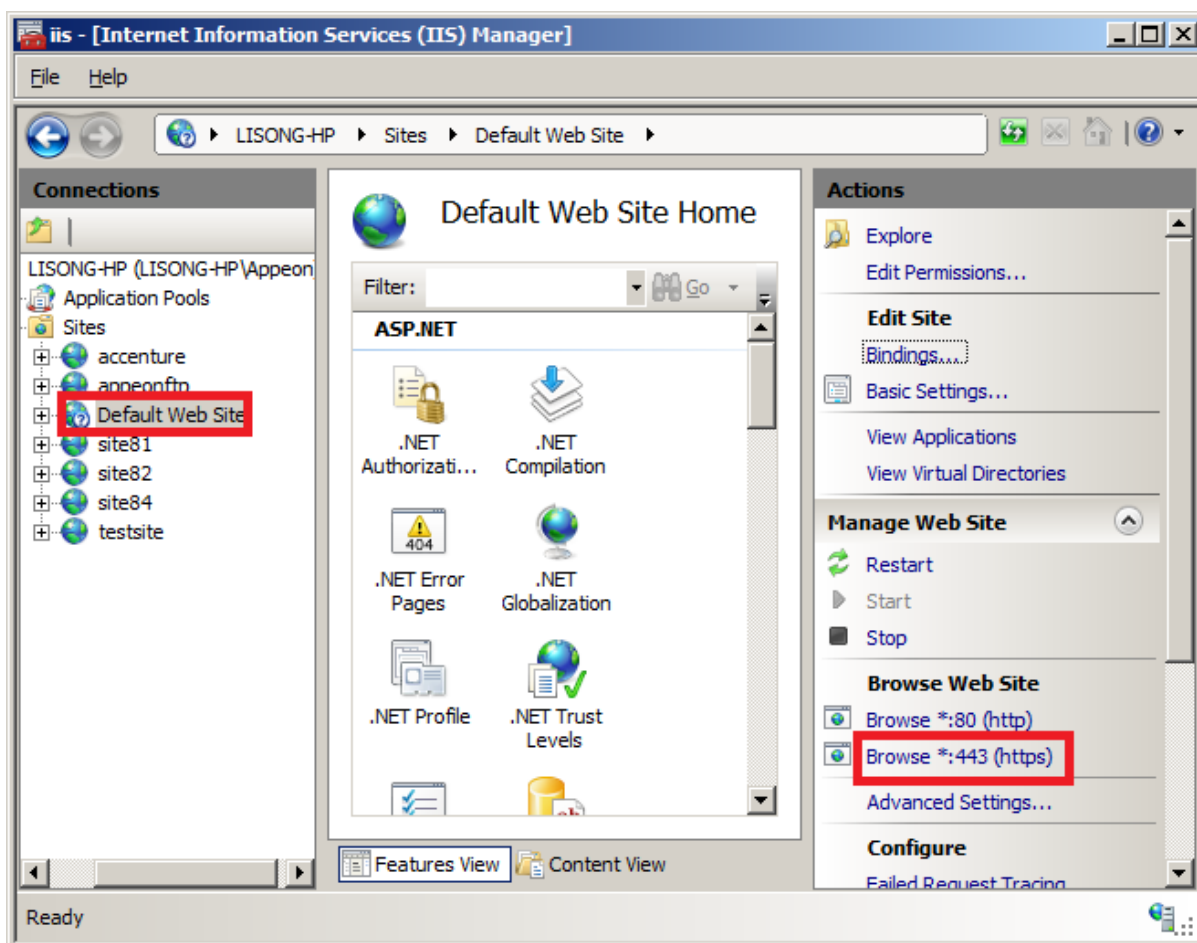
iis - [Internet Information Services (IIS) Manager]

File Help

LISONG-HP ▸ Sites ▸ Default Web Site ▸

Connections

LISONG-HP (LISONG-HP\Appeon
Application Pools
Sites
accenture
appeonftp
Default Web Site
site81
site82
site84
testsite

Default Web Site Home

Filter: Go

ASP.NET

.NET Authorizati...
.NET Compilation
.NET Error Pages
.NET Globalization
.NET Profile
.NET Trust Levels

Features View
Content View

Actions

Explore
Edit Permissions...

Edit Site
Bindings...
Basic Settings...
View Applications
View Virtual Directories

Manage Web Site
Restart
Start
Stop

Browse Web Site
Browse *:80 (http)
Browse *:443 (https)
Advanced Settings...

Configure
Failed Request Tracing

Ready